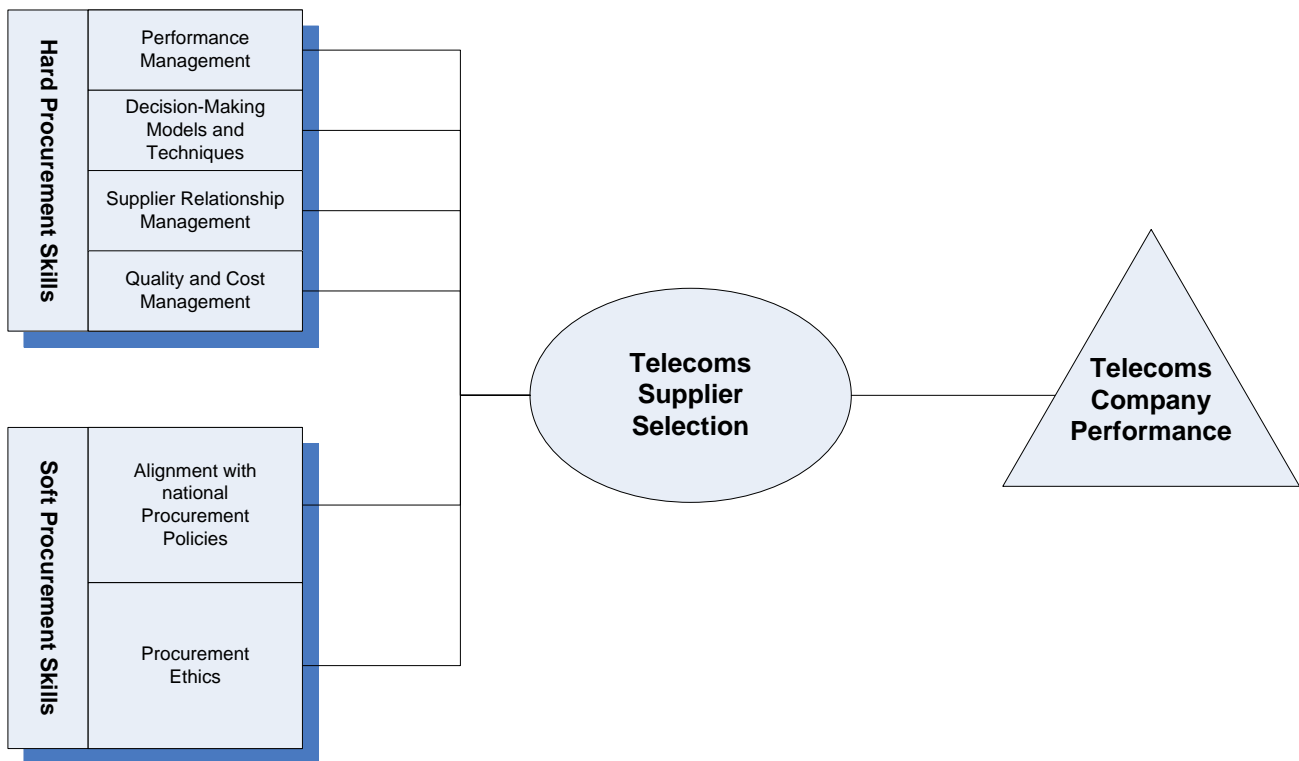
Hard Procurement Skills

Performance Management

Decision-Making Models and Techniques

Supplier Relationship Management

Quality and Cost Management

Soft Procurement Skills

Alignment with national Procurement Policies

Procurement Ethics

Telecoms Supplier Selection

Telecoms Company Performance